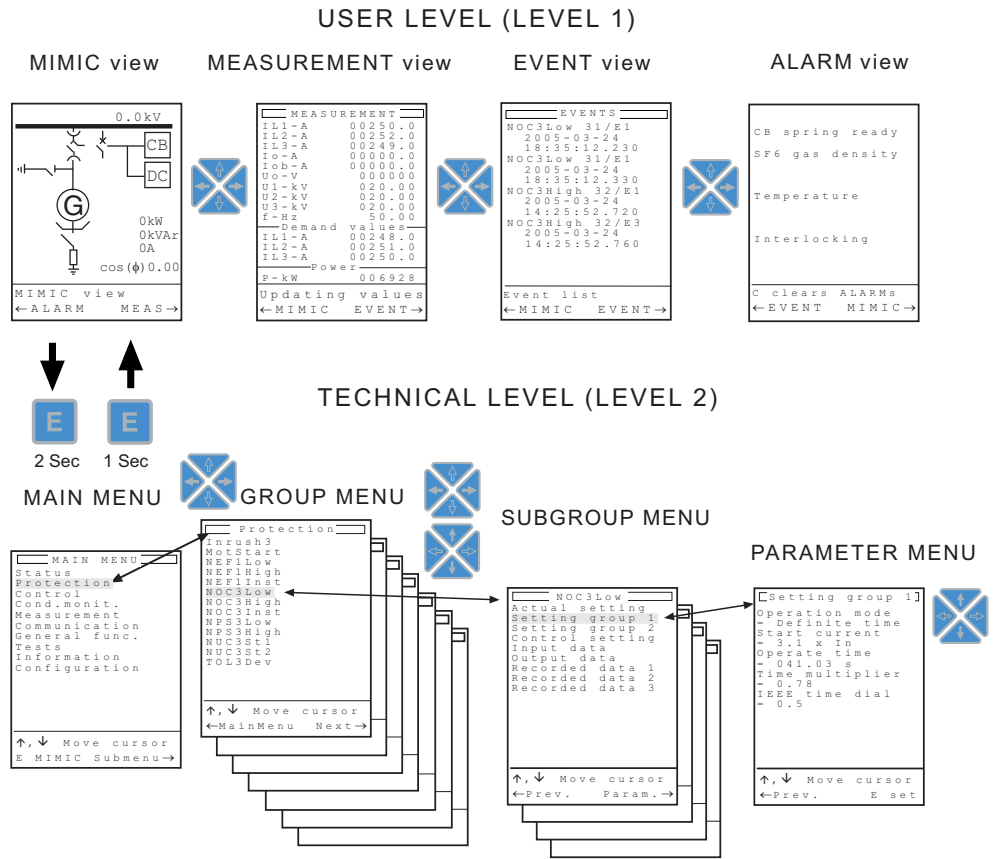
USER LEVEL (LEVEL 1)

MIMIC view

0.0kV

CB

DC

G

0kW
0kVAr
0A
cos(φ)0.00

MIMIC view
←ALARM MEAS→

MEASUREMENT view

MEASUREMENT
IL1-A 00250.0
IL2-A 00252.0
IL3-A 00249.0
Io-A 00000.0
Iob-A 00000.0
Uo-V 000000
U1-kV 020.00
U2-kV 020.00
U3-kV 020.00
f-Hz 50.00
Demand values
IL1-A 00248.0
IL2-A 00251.0
IL3-A 00250.0
Power
P-kW 006928
Updating values
←MIMIC EVENT→

EVENT view

EVENTS
NOC3Low 31/E1
2005-03-24
18:35:12.230
NOC3Low 31/E1
2005-03-24
18:35:12.330
NOC3High 32/E1
2005-03-24
14:25:52.720
NOC3High 32/E3
2005-03-24
14:25:52.760
Event list
←MIMIC EVENT→

ALARM view

CB spring ready
SF6 gas density
Temperature
Interlocking
C clears ALARMs
←EVENT MIMIC→

TECHNICAL LEVEL (LEVEL 2)

E
2 Sec
E
1 Sec

MAIN MENU

MAIN MENU
Status
Protection
Control
Cond.monit.
Measurement
Communication
General func.
Tests
Information
Configuration
↑,↓ Move cursor
E MIMIC Submenu→

GROUP MENU

Protection
Inrush3
MotStart
NEF1Low
NEF1High
NEF1Inst
NOC3Low
NOC3High
NOC3Inst
NPS3Low
NPS3High
NUC3St1
NUC3St2
TOL3Dev
↑,↓ Move cursor
←MainMenu Next→

SUBGROUP MENU

NOC3Low
Actual setting
Setting group 1
Setting group 2
Control setting
Input data
Output data
Recorded data 1
Recorded data 2
Recorded data 3
↑,↓ Move cursor
←Prev. Param.→

PARAMETER MENU

Setting group 1
Operation mode
- Definite time
Start current
- 3.1 x In
Operate time
- 041.03 s
Time multiplier
- 0.78
IEEE time dial
- 0.5
↑,↓ Move cursor
←Prev. E set